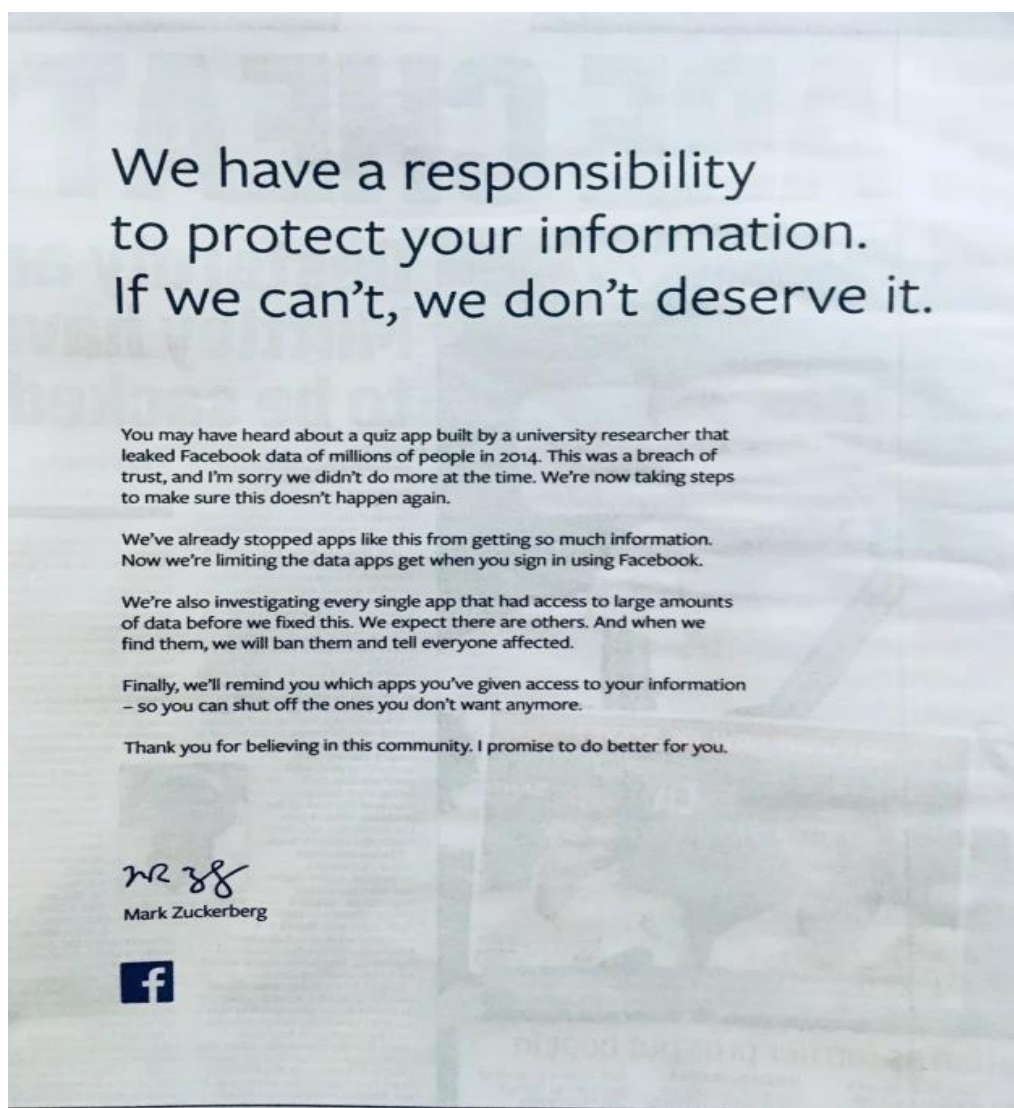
We have a responsibility to protect your information. If we can't, we don't deserve it.

You may have heard about a quiz app built by a university researcher that leaked Facebook data of millions of people in 2014. This was a breach of trust, and I'm sorry we didn't do more at the time. We're now taking steps to make sure this doesn't happen again.

We've already stopped apps like this from getting so much information. Now we're limiting the data apps get when you sign in using Facebook.

We're also investigating every single app that had access to large amounts of data before we fixed this. We expect there are others. And when we find them, we will ban them and tell everyone affected.

Finally, we'll remind you which apps you've given access to your information – so you can shut off the ones you don't want anymore.

Thank you for believing in this community. I promise to do better for you.

Mark Zuckerberg

f